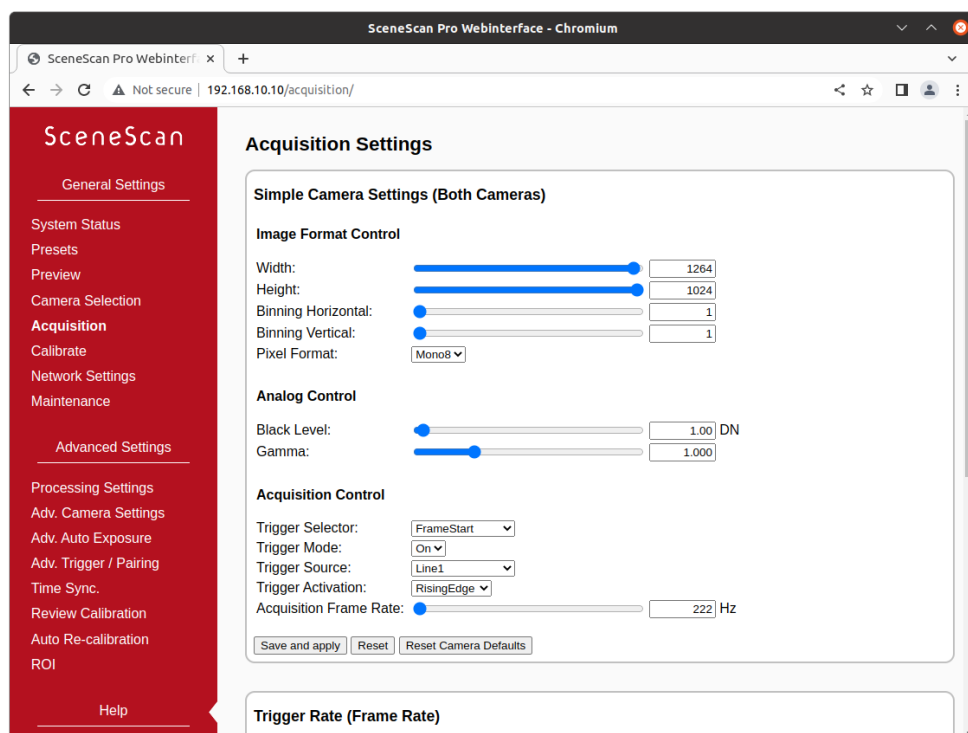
SceneScan Pro Webinterface - Chromium

SceneScan Pro Webinterf ×
+
Not secure | 192.168.10.10/acquisition/

SceneScan

General Settings

System Status
Presets
Preview
Camera Selection
Acquisition
Calibrate
Network Settings
Maintenance

Advanced Settings

Processing Settings
Adv. Camera Settings
Adv. Auto Exposure
Adv. Trigger / Pairing
Time Sync.
Review Calibration
Auto Re-calibration
ROI

Help

Acquisition Settings

Simple Camera Settings (Both Cameras)

Image Format Control

Width: 1264
Height: 1024
Binning Horizontal: 1
Binning Vertical: 1
Pixel Format: Mono8

Analog Control

Black Level: 1.00 DN
Gamma: 1.000

Acquisition Control

Trigger Selector: FrameStart
Trigger Mode: On
Trigger Source: Line1
Trigger Activation: RisingEdge
Acquisition Frame Rate: 222 Hz

Save and apply | Reset | Reset Camera Defaults

Trigger Rate (Frame Rate)